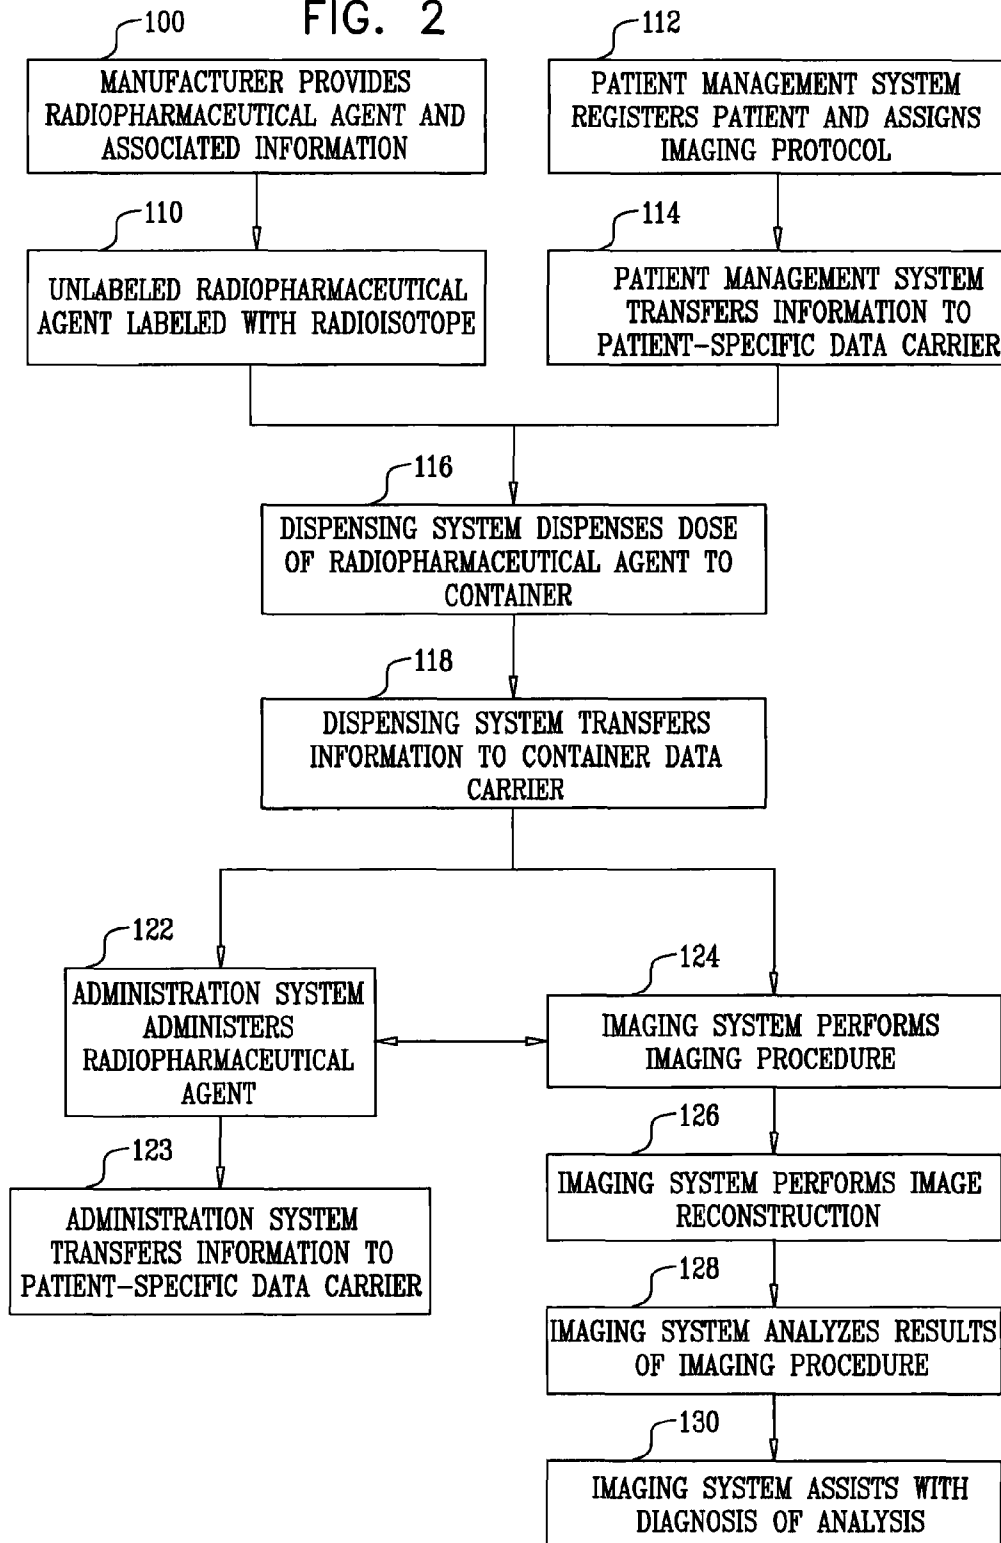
FIG. 2

100

MANUFACTURER PROVIDES RADIOPHARMACEUTICAL AGENT AND ASSOCIATED INFORMATION

112

PATIENT MANAGEMENT SYSTEM REGISTERS PATIENT AND ASSIGNS IMAGING PROTOCOL

110

UNLABELED RADIOPHARMACEUTICAL AGENT LABELED WITH RADIOISOTOPE

114

PATIENT MANAGEMENT SYSTEM TRANSFERS INFORMATION TO PATIENT-SPECIFIC DATA CARRIER

116

DISPENSING SYSTEM DISPENSES DOSE OF RADIOPHARMACEUTICAL AGENT TO CONTAINER

118

DISPENSING SYSTEM TRANSFERS INFORMATION TO CONTAINER DATA CARRIER

122

ADMINISTRATION SYSTEM ADMINISTERS RADIOPHARMACEUTICAL AGENT

123

ADMINISTRATION SYSTEM TRANSFERS INFORMATION TO PATIENT-SPECIFIC DATA CARRIER

124

IMAGING SYSTEM PERFORMS IMAGING PROCEDURE

126

IMAGING SYSTEM PERFORMS IMAGE RECONSTRUCTION

128

IMAGING SYSTEM ANALYZES RESULTS OF IMAGING PROCEDURE

130

IMAGING SYSTEM ASSISTS WITH DIAGNOSIS OF ANALYSIS